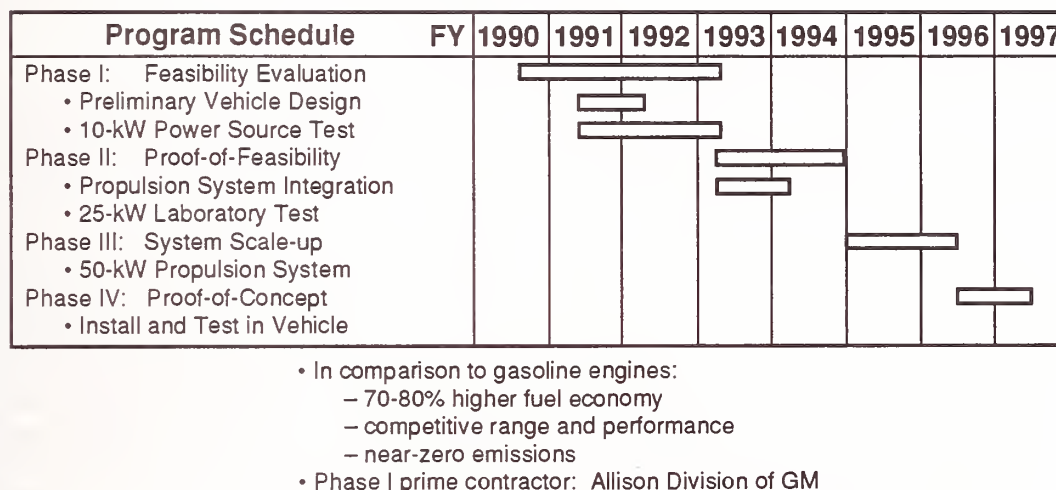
| Program Schedule FY | 1990 | 1991 | 1992 | 1993 | 1994 | 1995 | 1996 | 1997 |
|---|---|---|---|---|---|---|---|---|
| Phase I: Feasibility Evaluation | | | | | | | | |
| • Preliminary Vehicle Design | | | | | | | | |
| • 10-kW Power Source Test | | | | | | | | |
| Phase II: Proof-of-Feasibility | | | | | | | | |
| • Propulsion System Integration | | | | | | | | |
| • 25-kW Laboratory Test | | | | | | | | |
| Phase III: System Scale-up | | | | | | | | |
| • 50-kW Propulsion System | | | | | | | | |
| Phase IV: Proof-of-Concept | | | | | | | | |
| • Install and Test in Vehicle | | | | | | | | |

• In comparison to gasoline engines:
– 70-80% higher fuel economy
– competitive range and performance
– near-zero emissions
• Phase I prime contractor: Allison Division of GM